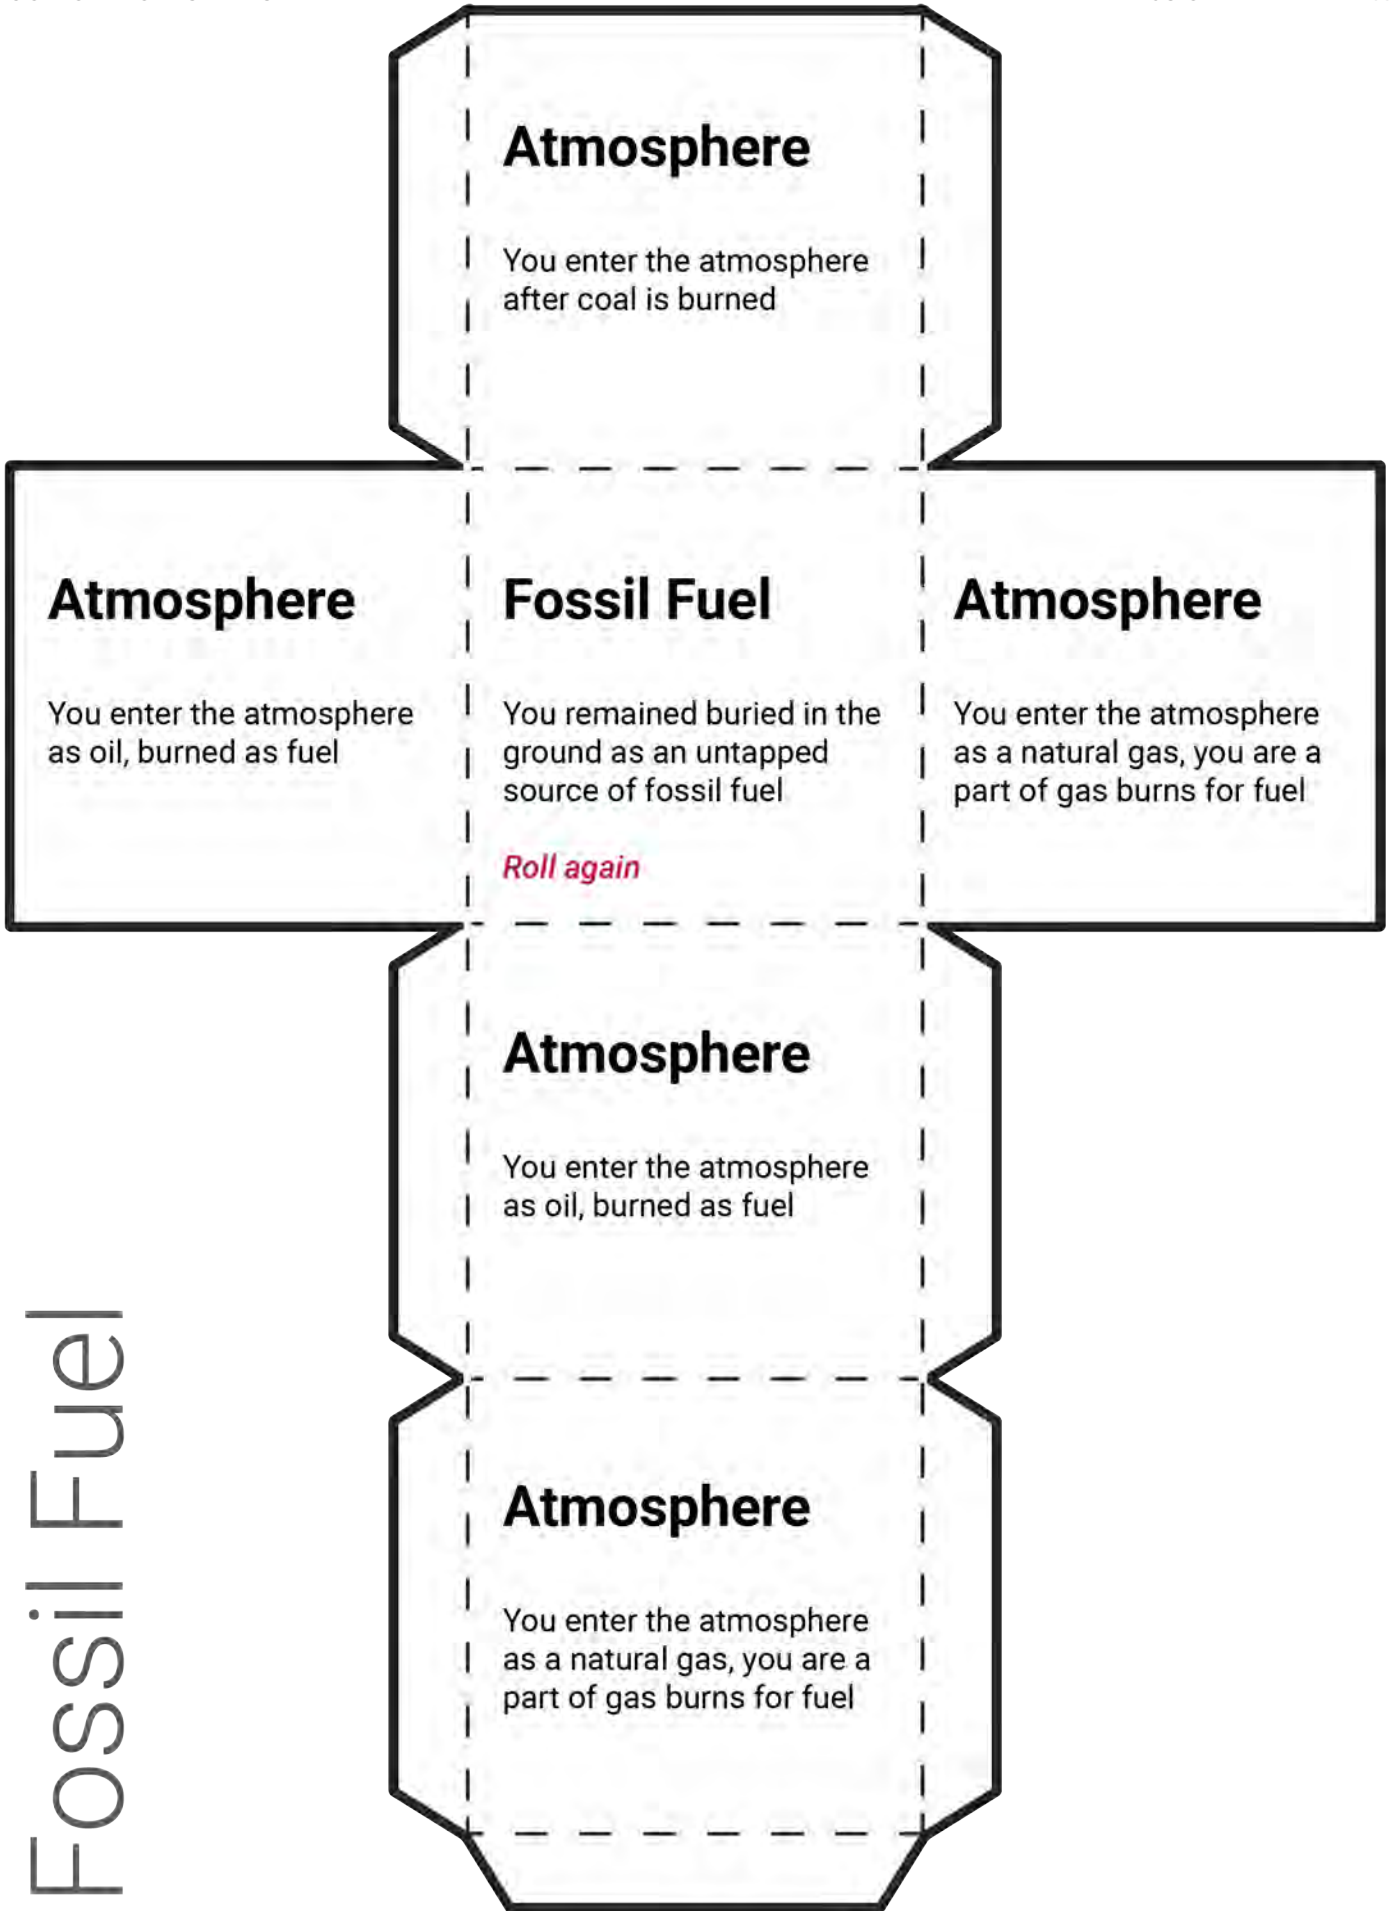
Atmosphere

You enter the atmosphere after coal is burned

Atmosphere

You enter the atmosphere as oil, burned as fuel

Fossil Fuel

You remained buried in the ground as an untapped source of fossil fuel

Roll again

Atmosphere

You enter the atmosphere as a natural gas, you are a part of gas burns for fuel

Atmosphere

You enter the atmosphere as oil, burned as fuel

Atmosphere

You enter the atmosphere as a natural gas, you are a part of gas burns for fuel

Fossil Fuel